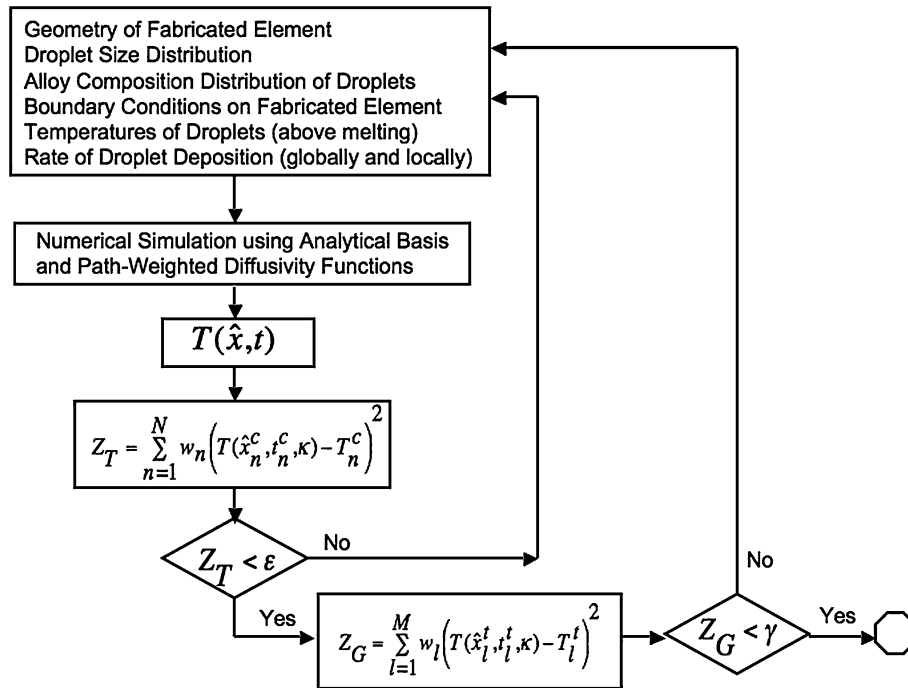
Geometry of Fabricated Element
Droplet Size Distribution
Alloy Composition Distribution of Droplets
Boundary Conditions on Fabricated Element
Temperatures of Droplets (above melting)
Rate of Droplet Deposition (globally and locally)

Numerical Simulation using Analytical Basis and Path-Weighted Diffusivity Functions

$T(\hat{x},t)$

$Z_T = \sum_{n=1}^{N} w_n \left( T(\hat{x}_n^c, t_n^c, \kappa) - T_n^c \right)^2$

$Z_T < \varepsilon$

No

Yes

$Z_G = \sum_{l=1}^{M} w_l \left( T(\hat{x}_l^t, t_l^t, \kappa) - T_l^t \right)^2$

$Z_G < \gamma$

No

Yes